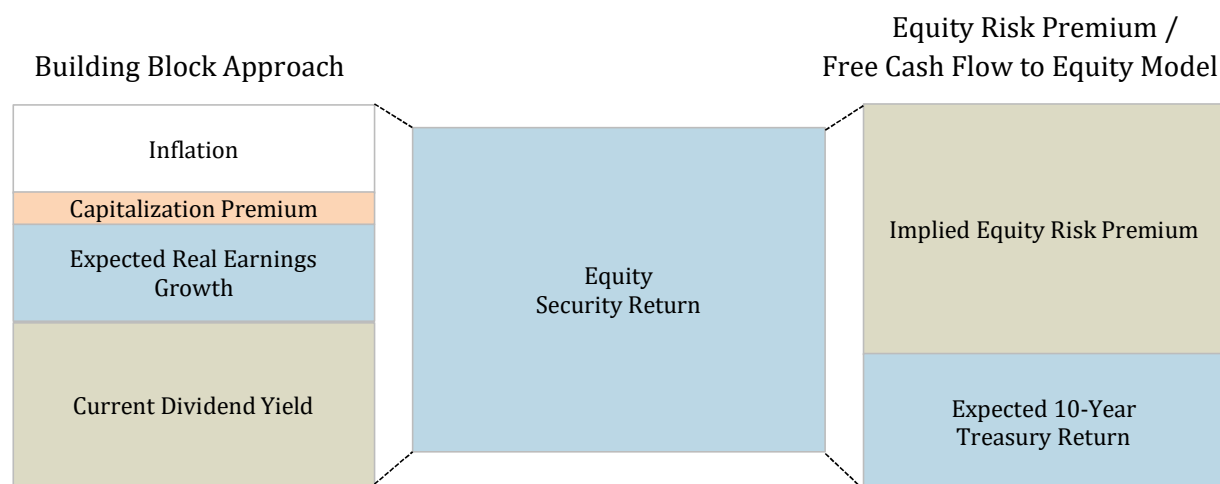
Building Block Approach

Inflation

Capitalization Premium

Expected Real Earnings Growth

Current Dividend Yield

Equity Security Return

Equity Risk Premium / Free Cash Flow to Equity Model

Implied Equity Risk Premium

Expected 10-Year Treasury Return